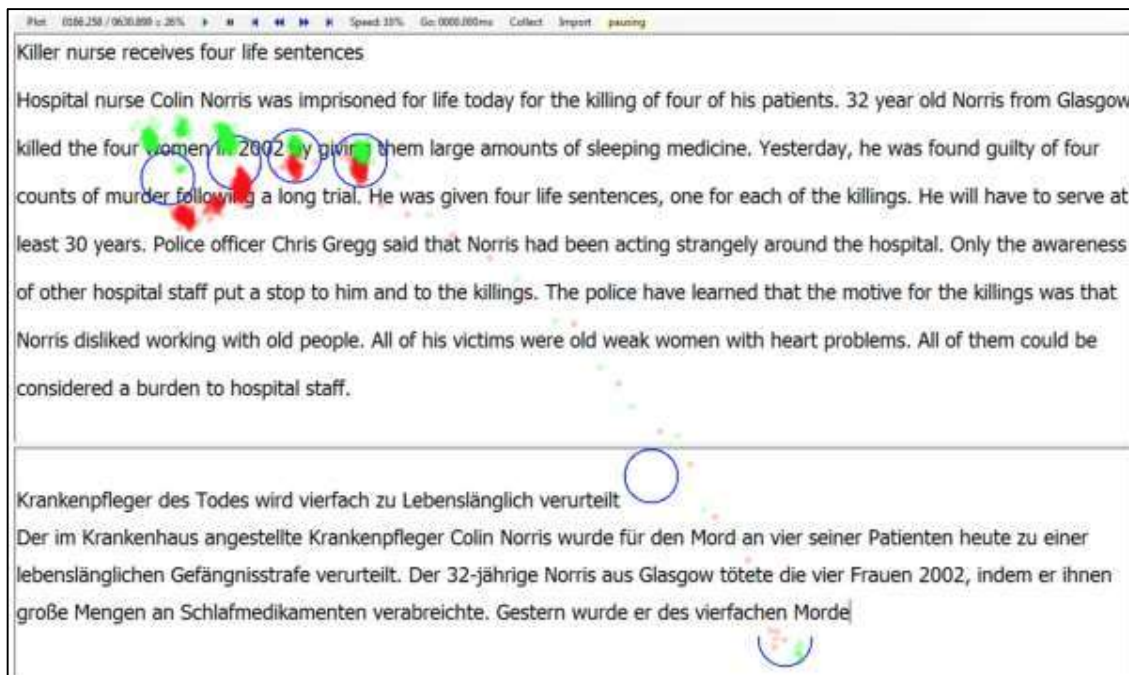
Plot 0186.258 / 0630.899 = 26% ▸ ■ ◂ ◂◂ ▸▸ ▸ Speed: 10% Go: 0000.000ms Collect Import pausing

Killer nurse receives four life sentences

Hospital nurse Colin Norris was imprisoned for life today for the killing of four of his patients. 32 year old Norris from Glasgow killed the four women in 2002 by giving them large amounts of sleeping medicine. Yesterday, he was found guilty of four counts of murder following a long trial. He was given four life sentences, one for each of the killings. He will have to serve at least 30 years. Police officer Chris Gregg said that Norris had been acting strangely around the hospital. Only the awareness of other hospital staff put a stop to him and to the killings. The police have learned that the motive for the killings was that Norris disliked working with old people. All of his victims were old weak women with heart problems. All of them could be considered a burden to hospital staff.

Krankenpfleger des Todes wird vierfach zu Lebenslänglich verurteilt
Der im Krankenhaus angestellte Krankenpfleger Colin Norris wurde für den Mord an vier seiner Patienten heute zu einer lebenslänglichen Gefängnisstrafe verurteilt. Der 32-jährige Norris aus Glasgow tötete die vier Frauen 2002, indem er ihnen große Mengen an Schlafmedikamenten verabreichte. Gestern wurde er des vierfachen Morde